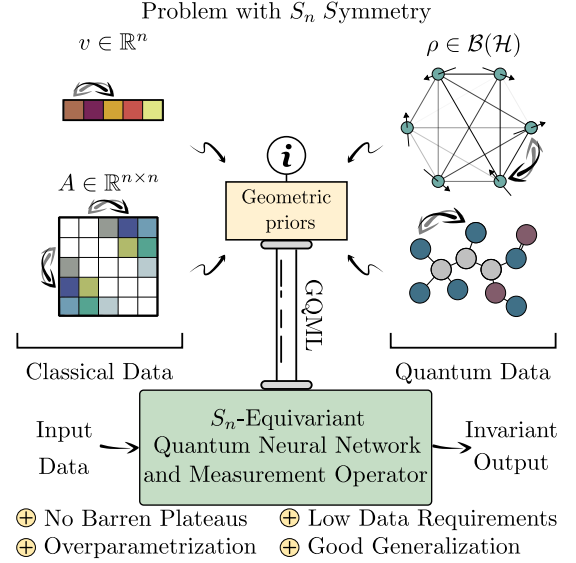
Problem with $S_n$ Symmetry

$v \in \mathbb{R}^n$

$\rho \in \mathcal{B}(\mathcal{H})$

$A \in \mathbb{R}^{n \times n}$

*i*

Geometric priors

GQML

Classical Data

Quantum Data

Input Data

$S_n$-Equivariant Quantum Neural Network and Measurement Operator

Invariant Output

+ No Barren Plateaus
+ Low Data Requirements
+ Overparametrization
+ Good Generalization